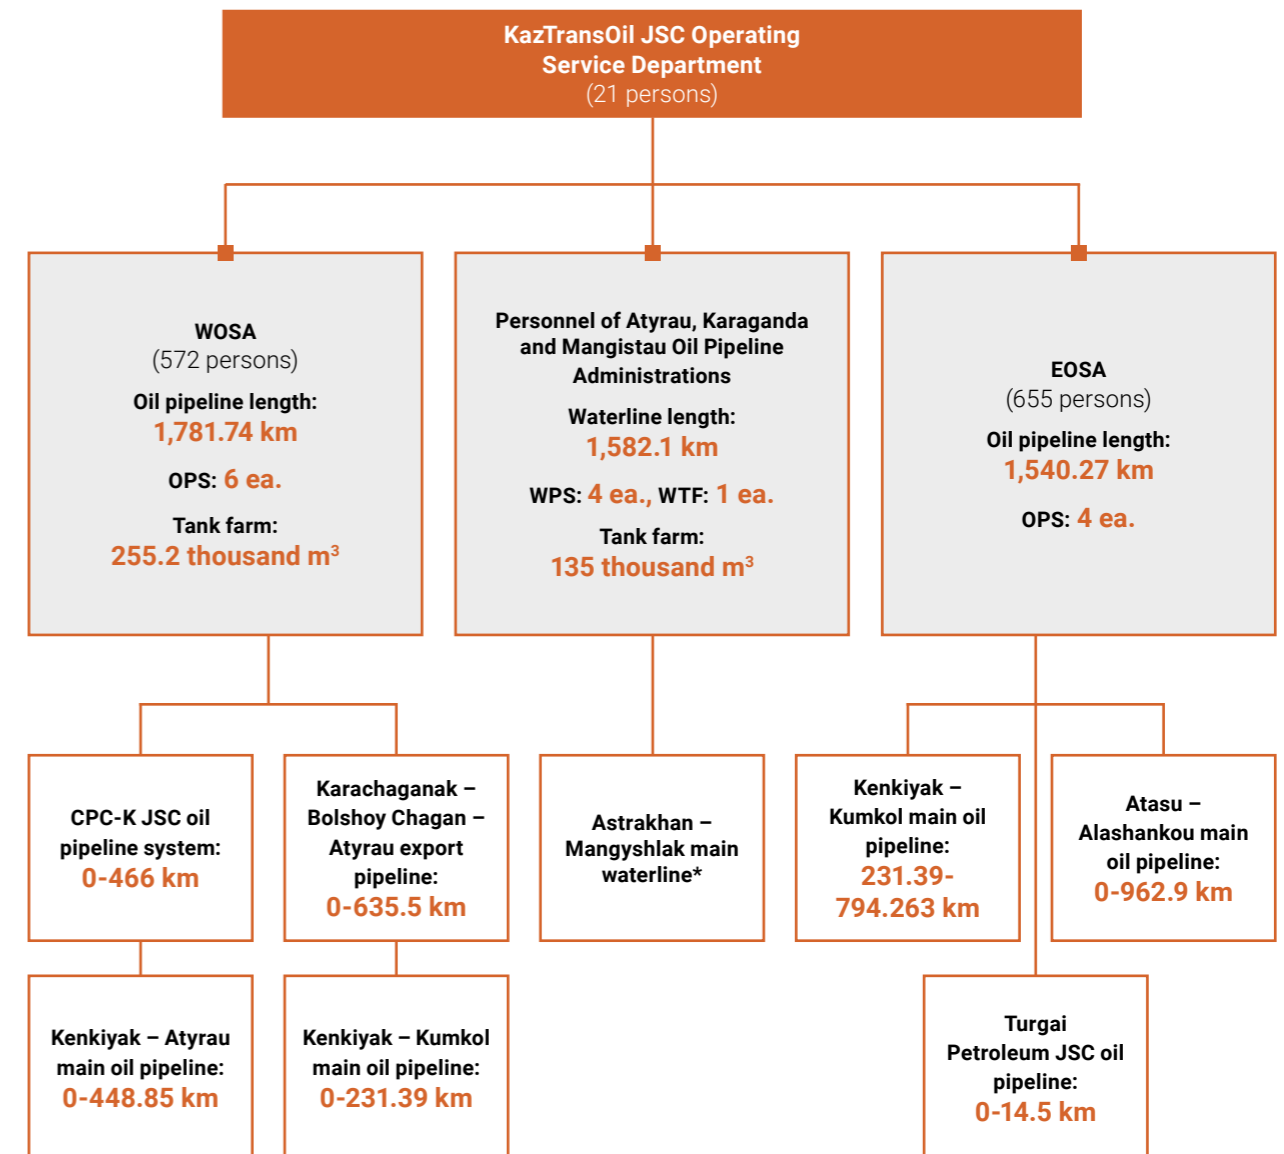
KazTransOil JSC Operating Service Department
(21 persons)

WOSA
(572 persons)
Oil pipeline length:
1,781.74 km
OPS: 6 ea.
Tank farm:
255.2 thousand $m^3$

Personnel of Atyrau, Karaganda and Mangistau Oil Pipeline Administrations
Waterline length:
1,582.1 km
WPS: 4 ea., WTF: 1 ea.
Tank farm:
135 thousand $m^3$

EOSA
(655 persons)
Oil pipeline length:
1,540.27 km
OPS: 4 ea.

CPC-K JSC oil pipeline system:
0-466 km

Karachaganak – Bolshoy Chagan – Atyrau export pipeline:
0-635.5 km

Astrakhan – Mangyshlak main waterline*

Kenkiyak – Kumkol main oil pipeline:
231.39-794.263 km

Atasu – Alashankou main oil pipeline:
0-962.9 km

Kenkiyak – Atyrau main oil pipeline:
0-448.85 km

Kenkiyak – Kumkol main oil pipeline:
0-231.39 km

Turgai Petroleum JSC oil pipeline:
0-14.5 km